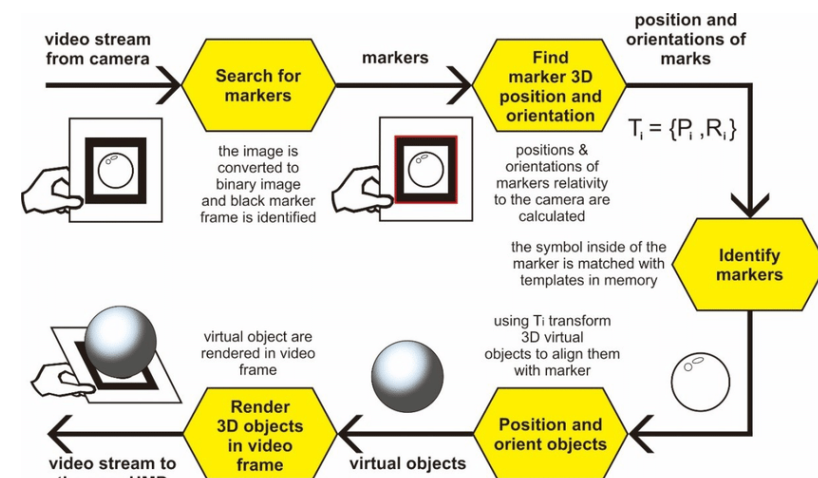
video stream from camera

Search for markers

markers

Find marker 3D position and orientation

position and orientations of marks

$T_i = \{P_i, R_i\}$

the image is converted to binary image and black marker frame is identified

positions & orientations of markers relativity to the camera are calculated

the symbol inside of the marker is matched with templates in memory

Identify markers

virtual object are rendered in video frame

using $T_i$ transform 3D virtual objects to align them with marker

Render 3D objects in video frame

virtual objects

Position and orient objects

video stream to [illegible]